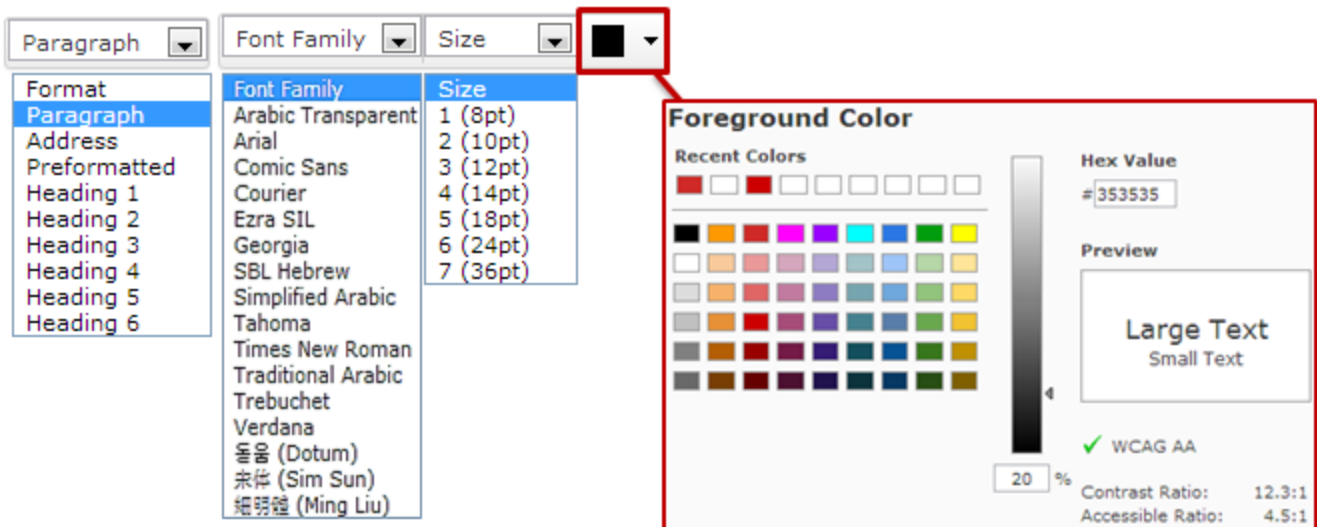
Paragraph

Format
Paragraph
Address
Preformatted
Heading 1
Heading 2
Heading 3
Heading 4
Heading 5
Heading 6

Font Family

Font Family
Arabic Transparent
Arial
Comic Sans
Courier
Ezra SIL
Georgia
SBL Hebrew
Simplified Arabic
Tahoma
Times New Roman
Traditional Arabic
Trebuchet
Verdana
돋움 (Dotum)
宋体 (Sim Sun)
細明體 (Ming Liu)

Size

Size
1 (8pt)
2 (10pt)
3 (12pt)
4 (14pt)
5 (18pt)
6 (24pt)
7 (36pt)

Foreground Color

Recent Colors

Hex Value
# 353535

Preview

Large Text
Small Text

20 %

✓ WCAG AA

Contrast Ratio: 12.3:1
Accessible Ratio: 4.5:1